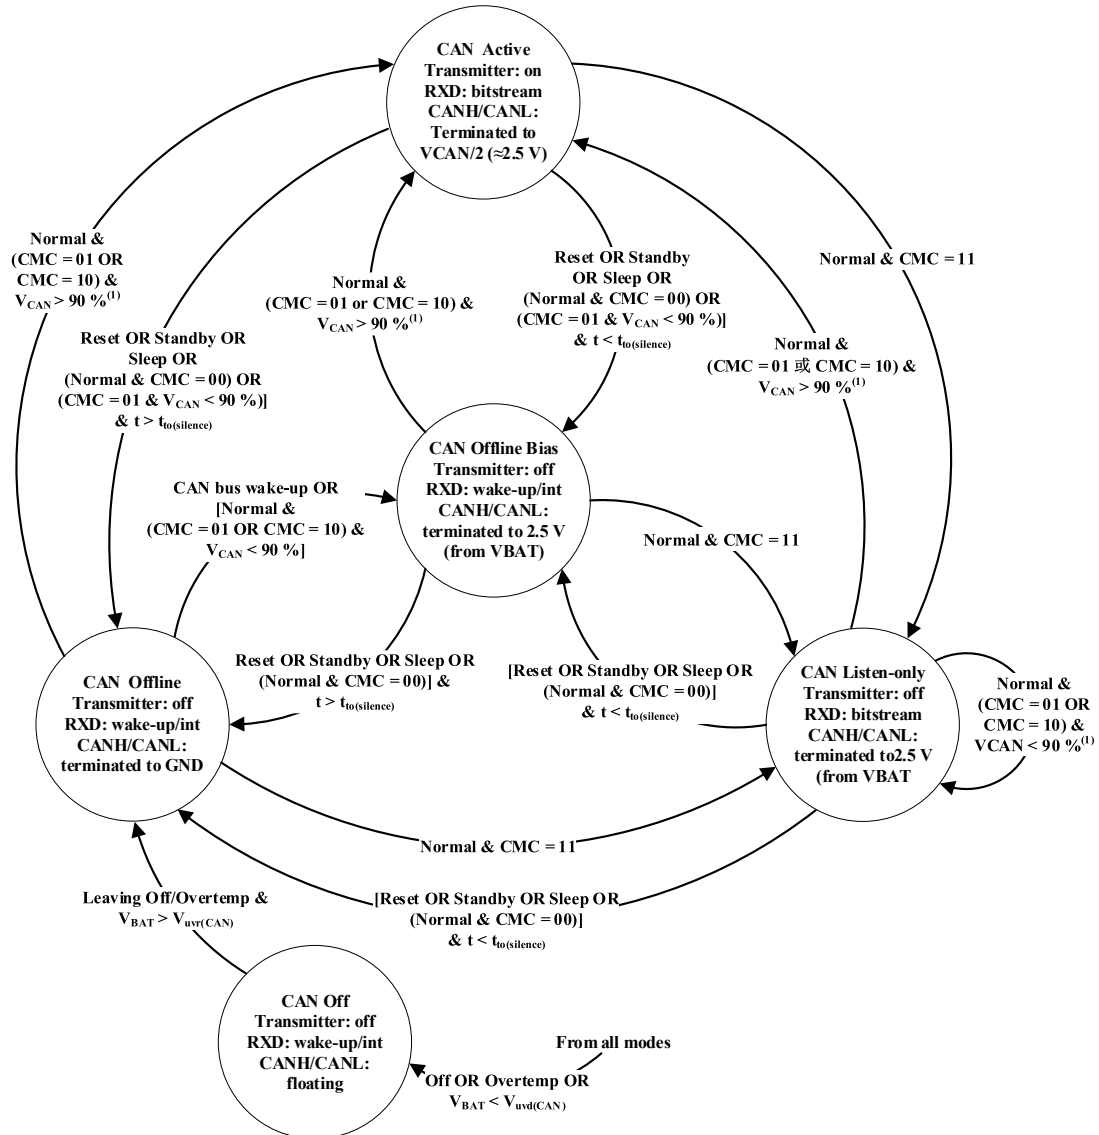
CAN Active
Transmitter: on
RXD: bitstream
CANH/CANL:
Terminated to
VCAN/2 (≈2.5 V)

Normal &
(CMC = 01 OR
CMC = 10) &
$V_{CAN}$ > 90 %$^{(1)}$

Reset OR Standby OR
Sleep OR
(Normal & CMC = 00) OR
(CMC = 01 & $V_{CAN}$ < 90 %)]
& t > $t_{to(silence)}$

Normal &
(CMC = 01 or CMC = 10) &
$V_{CAN}$ > 90 %$^{(1)}$

Reset OR Standby
OR Sleep OR
(Normal & CMC = 00) OR
(CMC = 01 & $V_{CAN}$ < 90 %)]
& t < $t_{to(silence)}$

Normal & CMC = 11

Normal &
(CMC = 01 或 CMC = 10) &
$V_{CAN}$ > 90 %$^{(1)}$

CAN Offline Bias
Transmitter: off
RXD: wake-up/int
CANH/CANL:
terminated to 2.5 V
(from VBAT)

CAN bus wake-up OR
[Normal &
(CMC = 01 OR CMC = 10) &
$V_{CAN}$ < 90 %]

Normal & CMC = 11

CAN Offline
Transmitter: off
RXD: wake-up/int
CANH/CANL:
terminated to GND

Reset OR Standby OR Sleep OR
(Normal & CMC = 00)] &
t > $t_{to(silence)}$

[Reset OR Standby OR Sleep OR
(Normal & CMC = 00)]
& t < $t_{to(silence)}$

CAN Listen-only
Transmitter: off
RXD: bitstream
CANH/CANL:
terminated to2.5 V
(from VBAT

Normal &
(CMC = 01 OR
CMC = 10) &
VCAN < 90 %$^{(1)}$

Normal & CMC = 11

[Reset OR Standby OR Sleep OR
(Normal & CMC = 00)]
& t < $t_{to(silence)}$

Leaving Off/Overtemp &
$V_{BAT}$ > $V_{uvr(CAN)}$

CAN Off
Transmitter: off
RXD: wake-up/int
CANH/CANL:
floating

From all modes

Off OR Overtemp OR
$V_{BAT}$ < $V_{uvd(CAN)}$